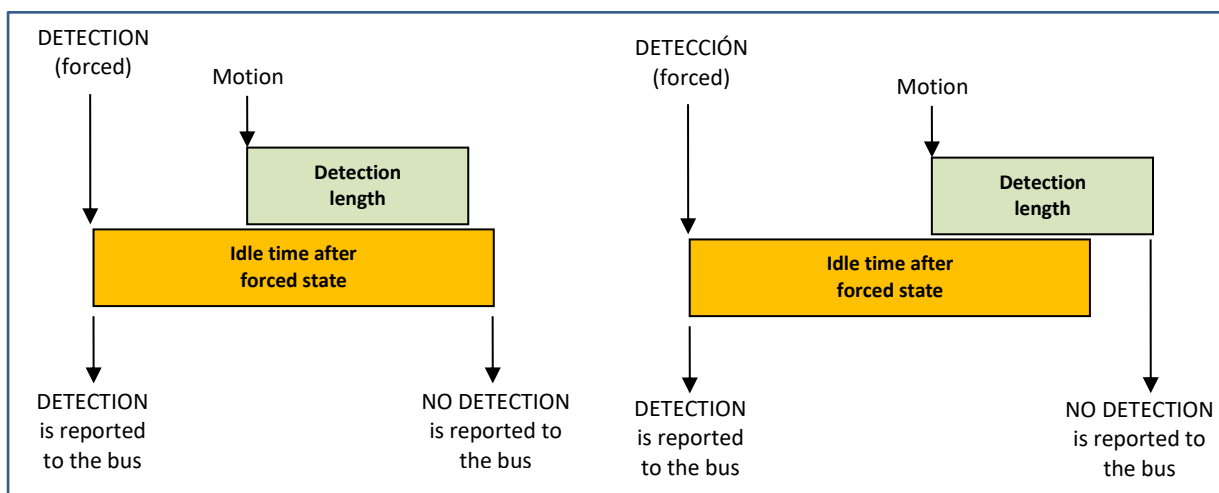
DETECTION (forced)

Motion

Detection length

Idle time after forced state

DETECTION is reported to the bus

NO DETECTION is reported to the bus

DETECCIÓN (forced)

Motion

Detection length

Idle time after forced state

DETECTION is reported to the bus

NO DETECTION is reported to the bus